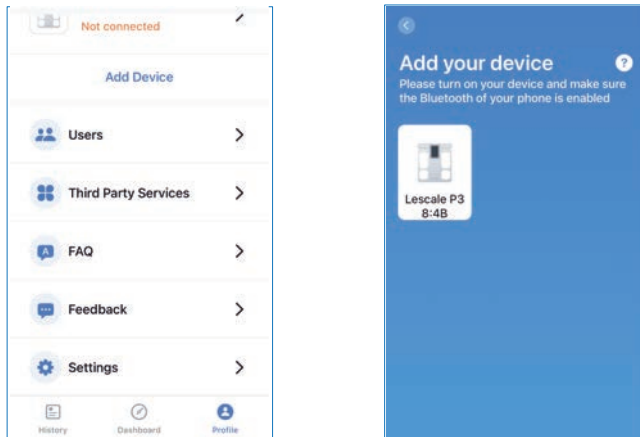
Not connected

Add Device

Users

Third Party Services

FAQ

Feedback

Settings

History Dashboard Profile

Add your device

Please turn on your device and make sure the Bluetooth of your phone is enabled

Lescale P3
8:4B